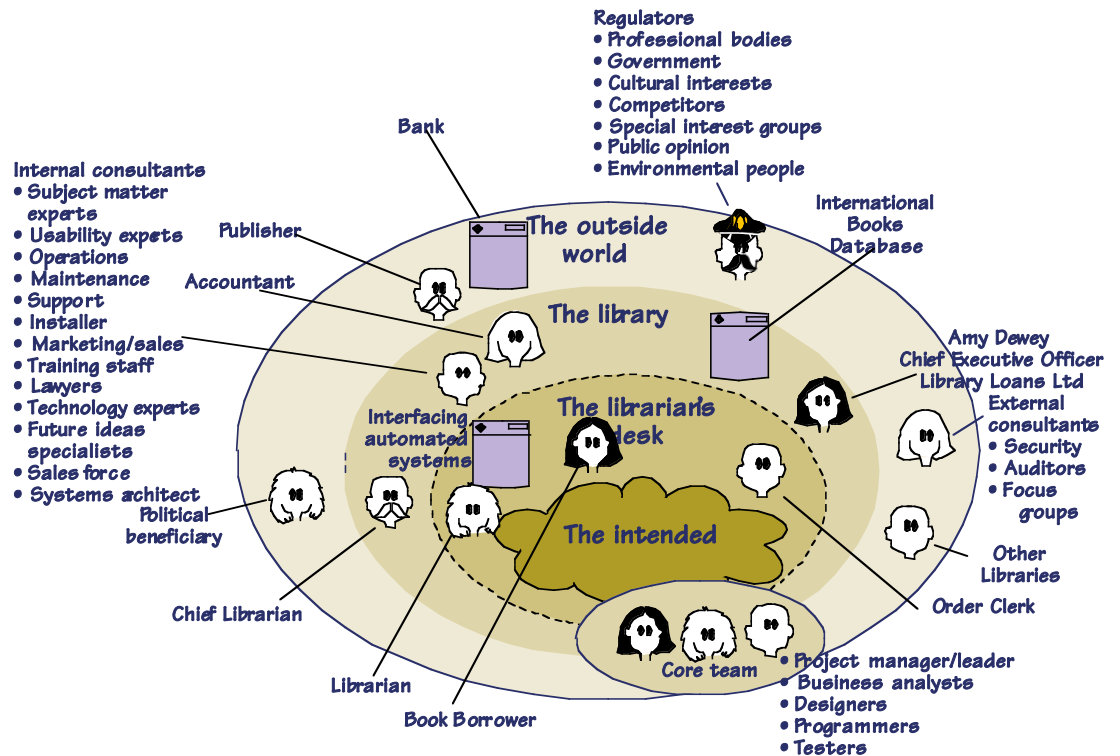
Regulators
• Professional bodies
• Government
• Cultural interests
• Competitors
• Special interest groups
• Public opinion
• Environmental people

Bank

Internal consultants
• Subject matter experts
• Usability expets
• Operations
• Maintenance
• Support
• Installer
• Marketing/sales
• Training staff
• Lawyers
• Technology experts
• Future ideas specialists
• Sales force
• Systems achitect

Publisher

Accountant

The outside world

International Books Database

The library

Amy Dewey
Chief Executive Officer
Library Loans Ltd

External consultants
• Security
• Auditors
• Focus groups

Interfacing automated systems

The librarian's desk

The intended

Political beneficiary

Chief Librarian

Other Libraries

Order Clerk

Core team

• Project manager/leader
• Business analysts
• Designers
• Programmers
• Testers

Librarian

Book Borrower